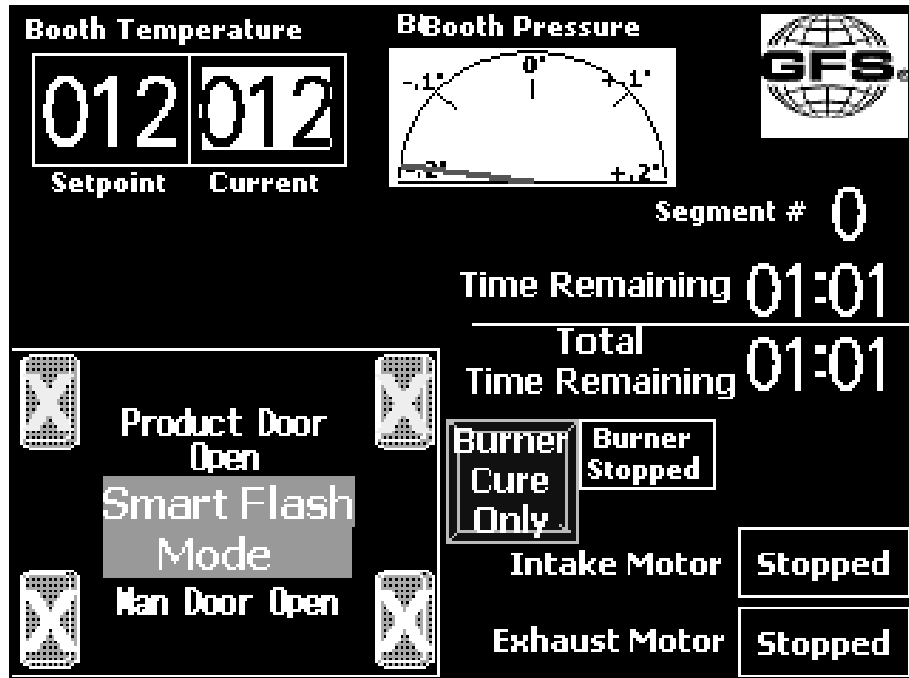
Booth Temperature

012 012

Setpoint Current

BBooth Pressure

-.1" 0" +.1"

-.2" +.2"

GFS

Segment # 0

Time Remaining 01:01

Total Time Remaining 01:01

Product Door Open

Smart Flash Mode

Man Door Open

Burner Cure Only

Burner Stopped

Intake Motor Stopped

Exhaust Motor Stopped